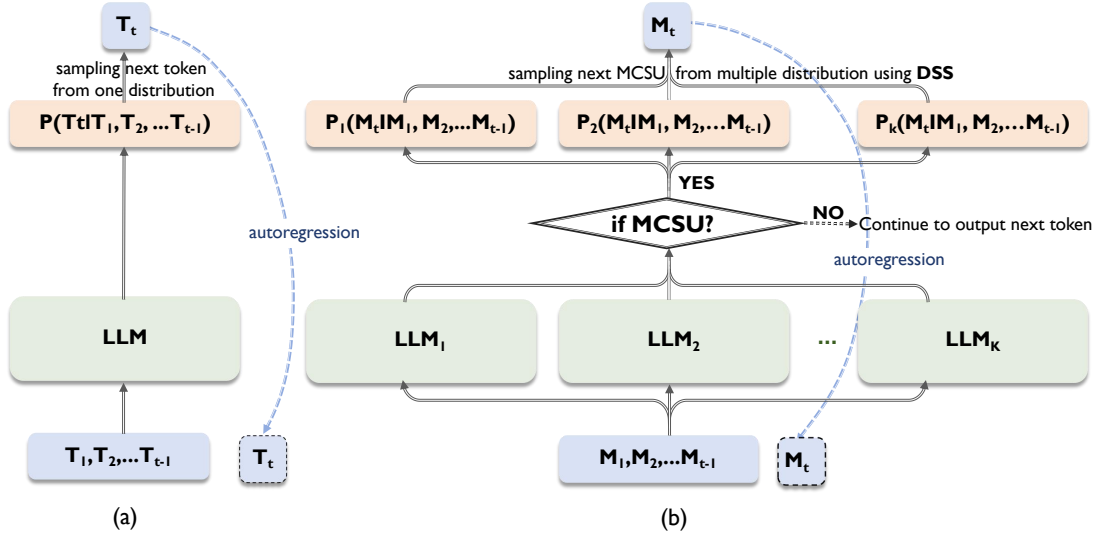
$T_t$

sampling next token from one distribution

$P(T_t|T_1, T_2, ...T_{t-1})$

autoregression

LLM

$T_1, T_2, ...T_{t-1}$

$T_t$

(a)

$M_t$

sampling next MCSU from multiple distribution using DSS

$P_1(M_t|M_1, M_2, ...M_{t-1})$

$P_2(M_t|M_1, M_2, ...M_{t-1})$

$P_k(M_t|M_1, M_2, ...M_{t-1})$

YES

if MCSU?

NO

Continue to output next token

autoregression

$LLM_1$

$LLM_2$

...

$LLM_K$

$M_1, M_2, ...M_{t-1}$

$M_t$

(b)